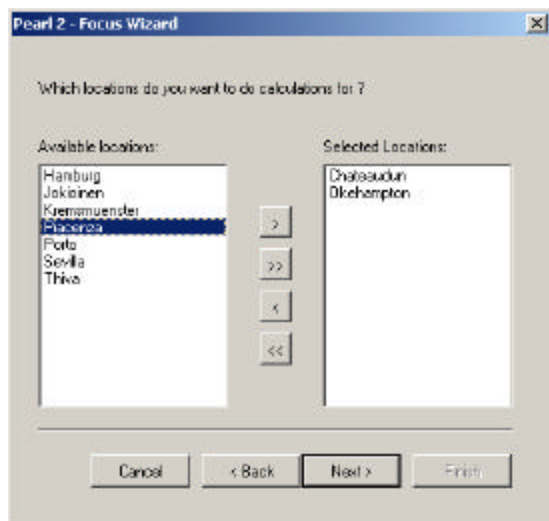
Pearl 2 - Focus Wizard

Which locations do you want to do calculations for ?

Available locations:

Hamburg
Jokioinen
Kremsmuenster
Piacenza
Porto
Sevilla
Thiva

>

>>

<

<<

Selected Locations:

Chateaudun
Okehampton

Cancel

< Back

Next >

Finish